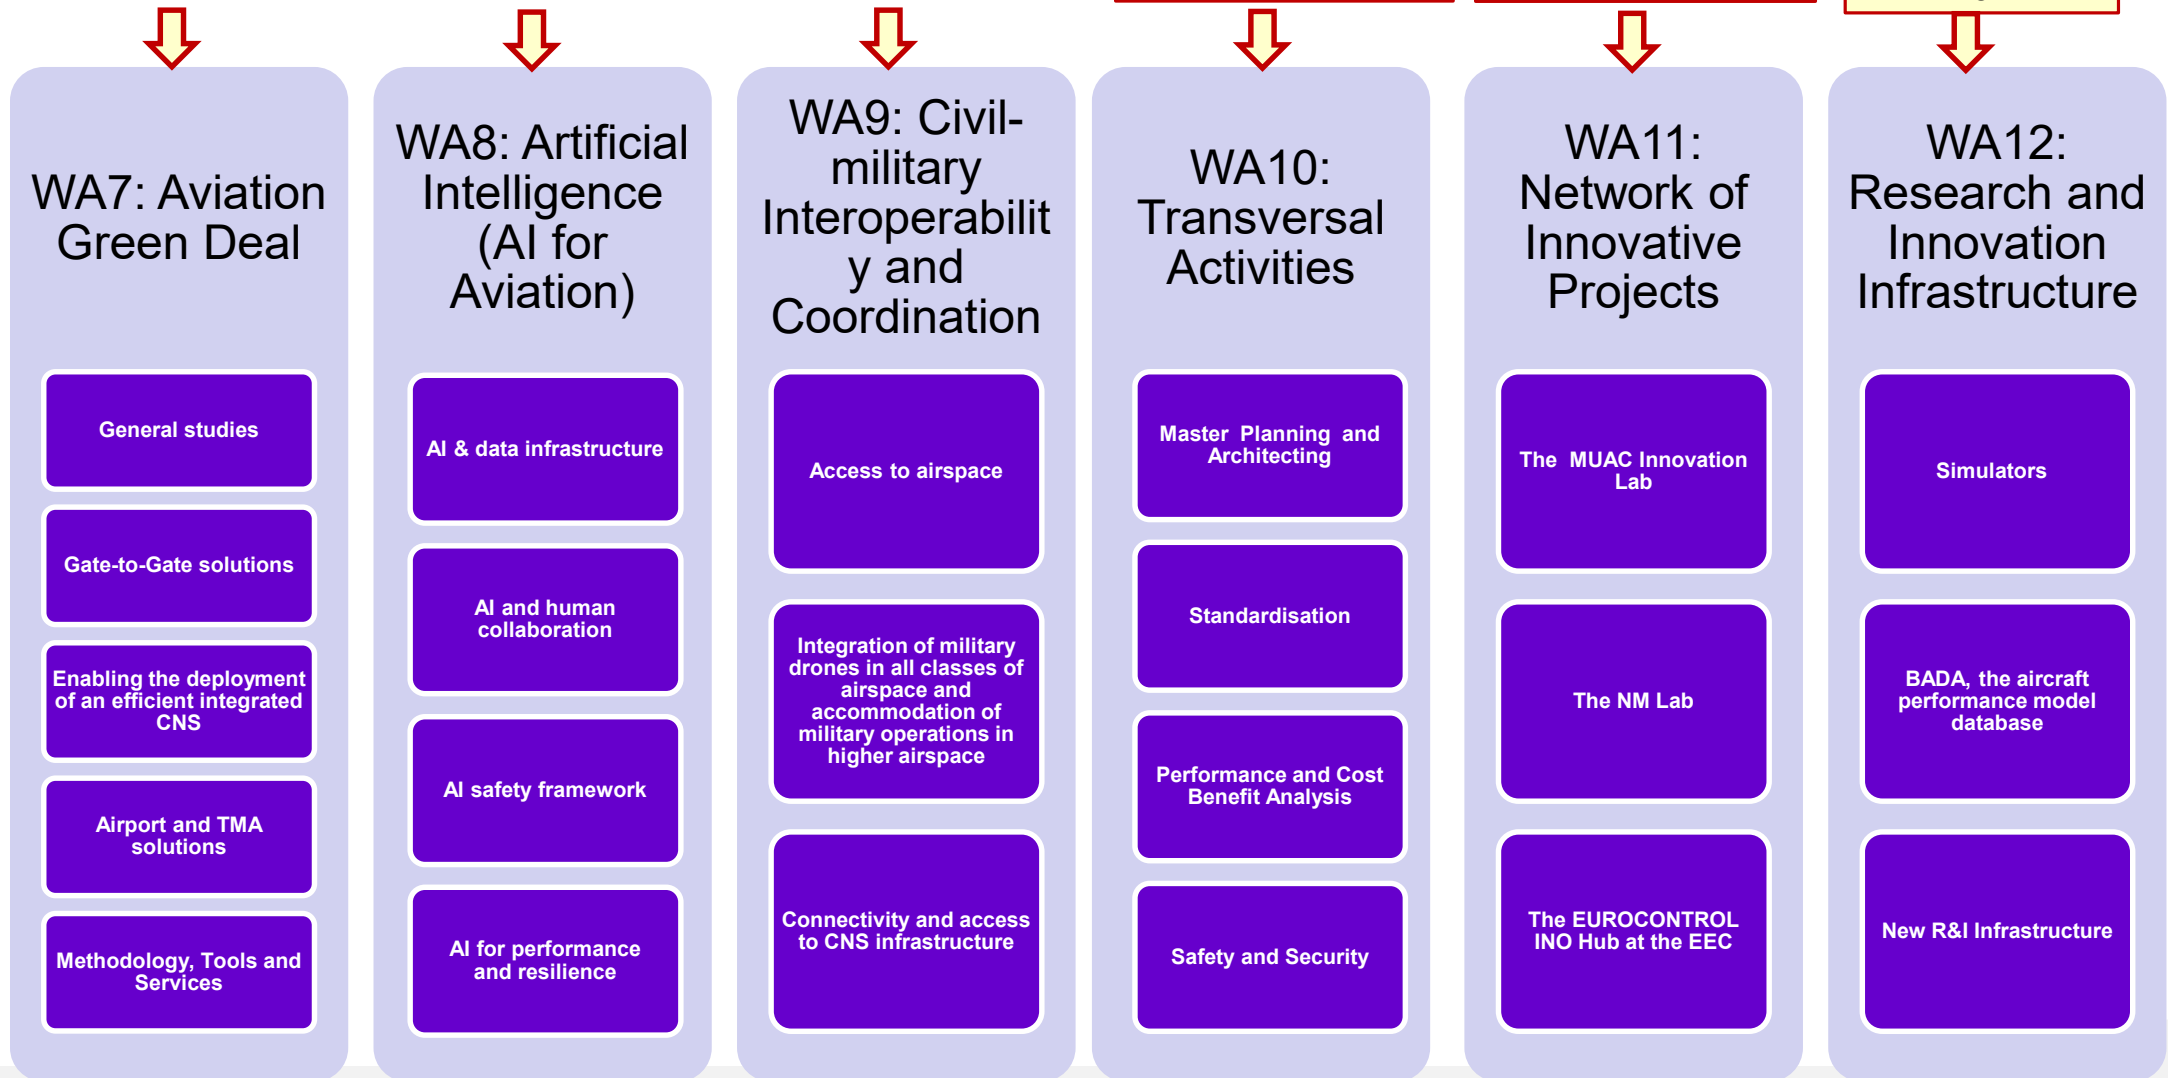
WA7: Aviation Green Deal

General studies

Gate-to-Gate solutions

Enabling the deployment of an efficient integrated CNS

Airport and TMA solutions

Methodology, Tools and Services

WA8: Artificial Intelligence (AI for Aviation)

AI & data infrastructure

AI and human collaboration

AI safety framework

AI for performance and resilience

WA9: Civil-military Interoperability and Coordination

Access to airspace

Integration of military drones in all classes of airspace and accommodation of military operations in higher airspace

Connectivity and access to CNS infrastructure

WA10: Transversal Activities

Master Planning and Architecting

Standardisation

Performance and Cost Benefit Analysis

Safety and Security

WA11: Network of Innovative Projects

The MUAC Innovation Lab

The NM Lab

The EUROCONTROL INO Hub at the EEC

WA12: Research and Innovation Infrastructure

Simulators

BADA, the aircraft performance model database

New R&I Infrastructure